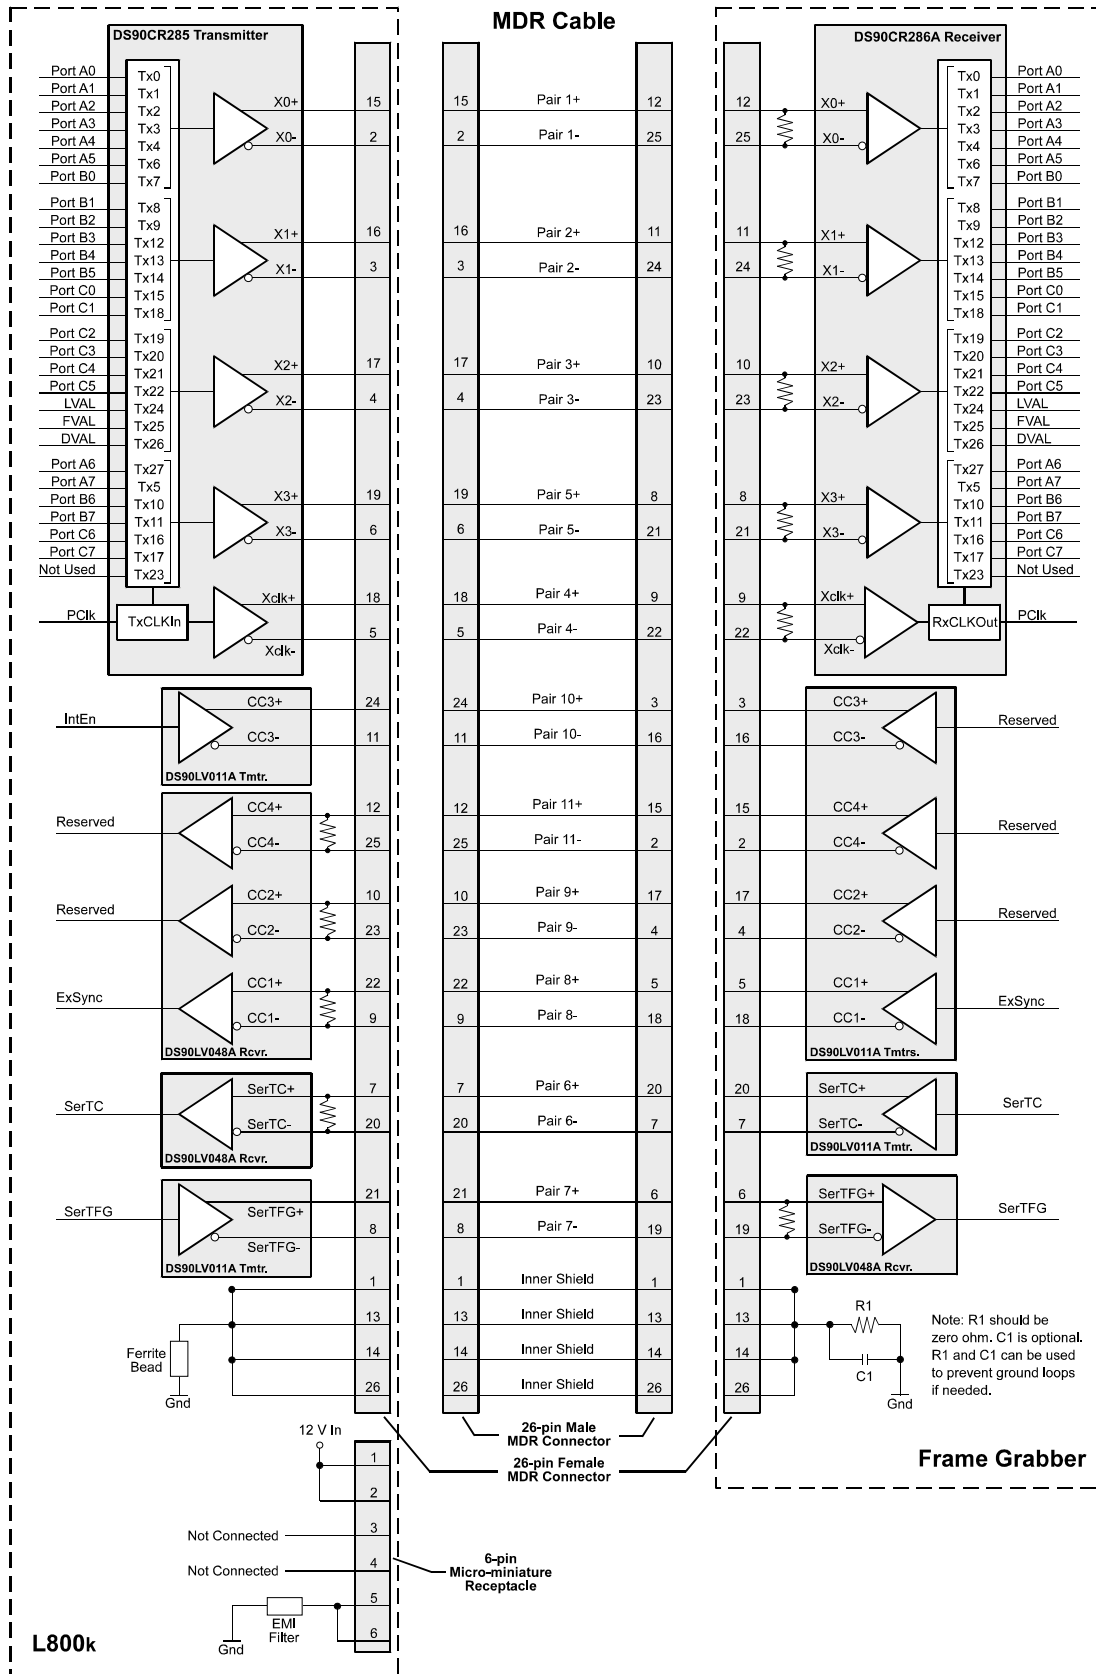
MDR Cable

DS90CR285 Transmitter

Port A0
Port A1
Port A2
Port A3
Port A4
Port A5
Port B0
Tx0
Tx1
Tx2
Tx3
Tx4
Tx6
Tx7
X0+
X0-
15
2

Port B1
Port B2
Port B3
Port B4
Port B5
Port C0
Port C1
Tx8
Tx9
Tx12
Tx13
Tx14
Tx15
Tx18
X1+
X1-
16
3

Port C2
Port C3
Port C4
Port C5
LVAL
FVAL
DVAL
Tx19
Tx20
Tx21
Tx22
Tx24
Tx25
Tx26
X2+
X2-
17
4

Port A6
Port A7
Port B6
Port B7
Port C6
Port C7
Not Used
Tx27
Tx5
Tx10
Tx11
Tx16
Tx17
Tx23
X3+
X3-
19
6

PClk
TxCLKIn
Xclk+
Xclk-
18
5

IntEn
CC3+
CC3-
24
11
DS90LV011A Tmtr.

Reserved
CC4+
CC4-
12
25

Reserved
CC2+
CC2-
10
23

ExSync
CC1+
CC1-
22
9
DS90LV048A Rcvr.

SerTC
SerTC+
SerTC-
7
20
DS90LV048A Rcvr.

SerTFG
SerTFG+
SerTFG-
21
8
DS90LV011A Tmtr.

1
13
14
26
Ferrite Bead
Gnd

12 V In
1
2
Not Connected 3
Not Connected 4
5
6
EMI Filter
Gnd

L800k

15 Pair 1+ 12
2 Pair 1- 25
16 Pair 2+ 11
3 Pair 2- 24
17 Pair 3+ 10
4 Pair 3- 23
19 Pair 5+ 8
6 Pair 5- 21
18 Pair 4+ 9
5 Pair 4- 22
24 Pair 10+ 3
11 Pair 10- 16
12 Pair 11+ 15
25 Pair 11- 2
10 Pair 9+ 17
23 Pair 9- 4
22 Pair 8+ 5
9 Pair 8- 18
7 Pair 6+ 20
20 Pair 6- 7
21 Pair 7+ 6
8 Pair 7- 19
1 Inner Shield 1
13 Inner Shield 13
14 Inner Shield 14
26 Inner Shield 26

26-pin Male MDR Connector
26-pin Female MDR Connector
6-pin Micro-miniature Receptacle

DS90CR286A Receiver

12
25
X0+
X0-
Tx0
Tx1
Tx2
Tx3
Tx4
Tx6
Tx7
Port A0
Port A1
Port A2
Port A3
Port A4
Port A5
Port B0

11
24
X1+
X1-
Tx8
Tx9
Tx12
Tx13
Tx14
Tx15
Tx18
Port B1
Port B2
Port B3
Port B4
Port B5
Port C0
Port C1

10
23
X2+
X2-
Tx19
Tx20
Tx21
Tx22
Tx24
Tx25
Tx26
Port C2
Port C3
Port C4
Port C5
LVAL
FVAL
DVAL

8
21
X3+
X3-
Tx27
Tx5
Tx10
Tx11
Tx16
Tx17
Tx23
Port A6
Port A7
Port B6
Port B7
Port C6
Port C7
Not Used

9
22
Xclk+
Xclk-
RxCLKOut
PClk

3
16
CC3+
CC3-
Reserved

15
2
CC4+
CC4-
Reserved

17
4
CC2+
CC2-
Reserved

5
18
CC1+
CC1-
ExSync
DS90LV011A Tmtrs.

20
7
SerTC+
SerTC-
SerTC
DS90LV011A Tmtr.

6
19
SerTFG+
SerTFG-
SerTFG
DS90LV048A Rcvr.

1
13
14
26
R1
C1
Gnd

Note: R1 should be zero ohm. C1 is optional. R1 and C1 can be used to prevent ground loops if needed.

Frame Grabber